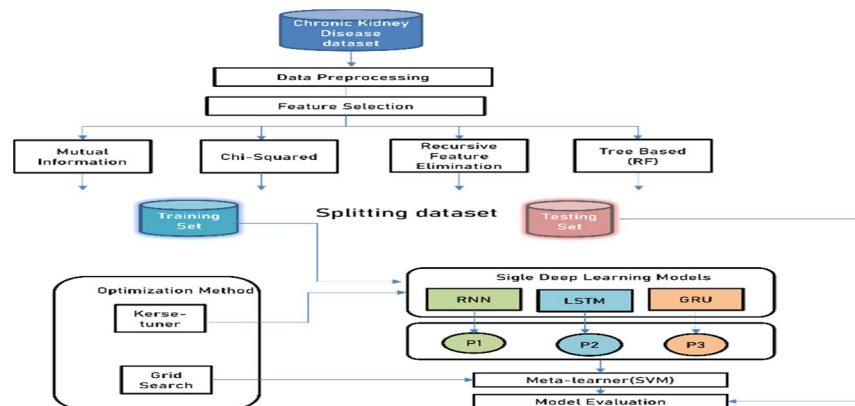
Chronic Kidney Disease dataset

Data Preprocessing

Feature Selection

Mutual Information

Chi-Squared

Recursive Feature Elimination

Tree Based (RF)

Training Set

Splitting dataset

Testing Set

Optimization Method

Kerse-tuner

Grid Search

Sigle Deep Learning Models

RNN

LSTM

GRU

P1

P2

P3

Meta-learner(SVM)

Model Evaluation